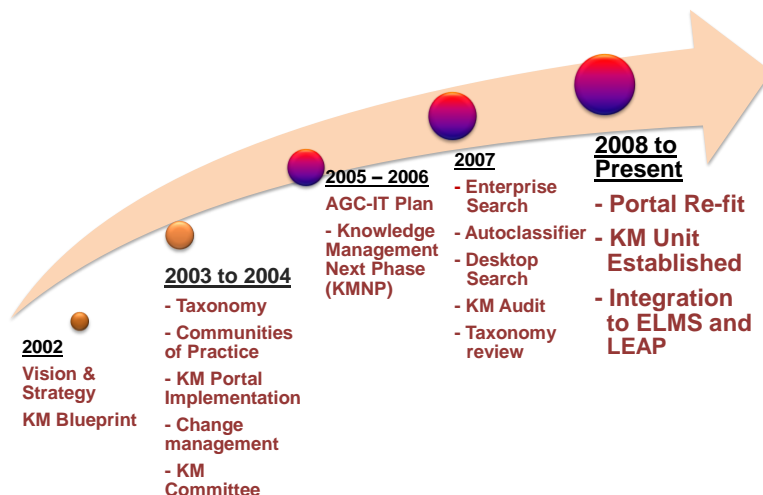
2002

Vision & Strategy

KM Blueprint

2003 to 2004

- Taxonomy

- Communities of Practice

- KM Portal Implementation

- Change management

- KM Committee

2005 – 2006

AGC-IT Plan

- Knowledge Management Next Phase (KMNP)

2007

- Enterprise Search

- Autoclassifier

- Desktop Search

- KM Audit

- Taxonomy review

2008 to Present

- Portal Re-fit

- KM Unit Established

- Integration to ELMS and LEAP